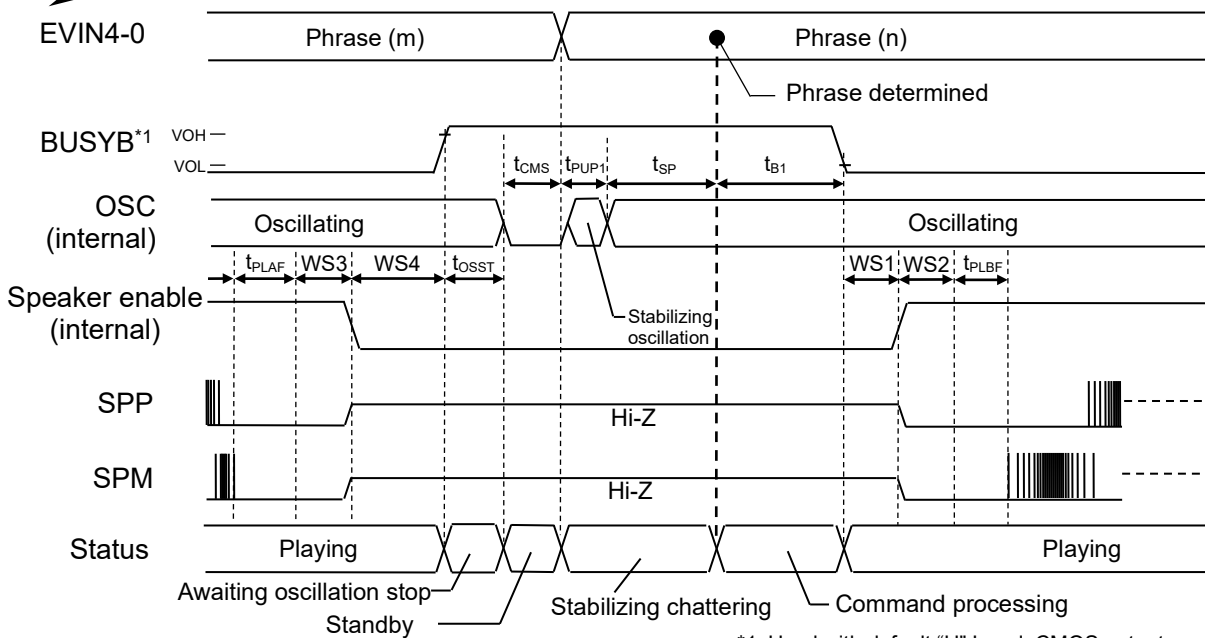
EVIN4-0
Phrase (m)
Phrase (n)
Phrase determined
BUSYB*1
VOH
VOL
$t_{CMS}$
$t_{PUP1}$
$t_{SP}$
$t_{B1}$
OSC (internal)
Oscillating
Oscillating
$t_{PLAF}$
WS3
WS4
$t_{OSST}$
WS1
WS2
$t_{PLBF}$
Speaker enable (internal)
Stabilizing oscillation
SPP
Hi-Z
SPM
Hi-Z
Status
Playing
Playing
Awaiting oscillation stop
Standby
Stabilizing chattering
Command processing
*1: Used with default "H" level, CMOS output